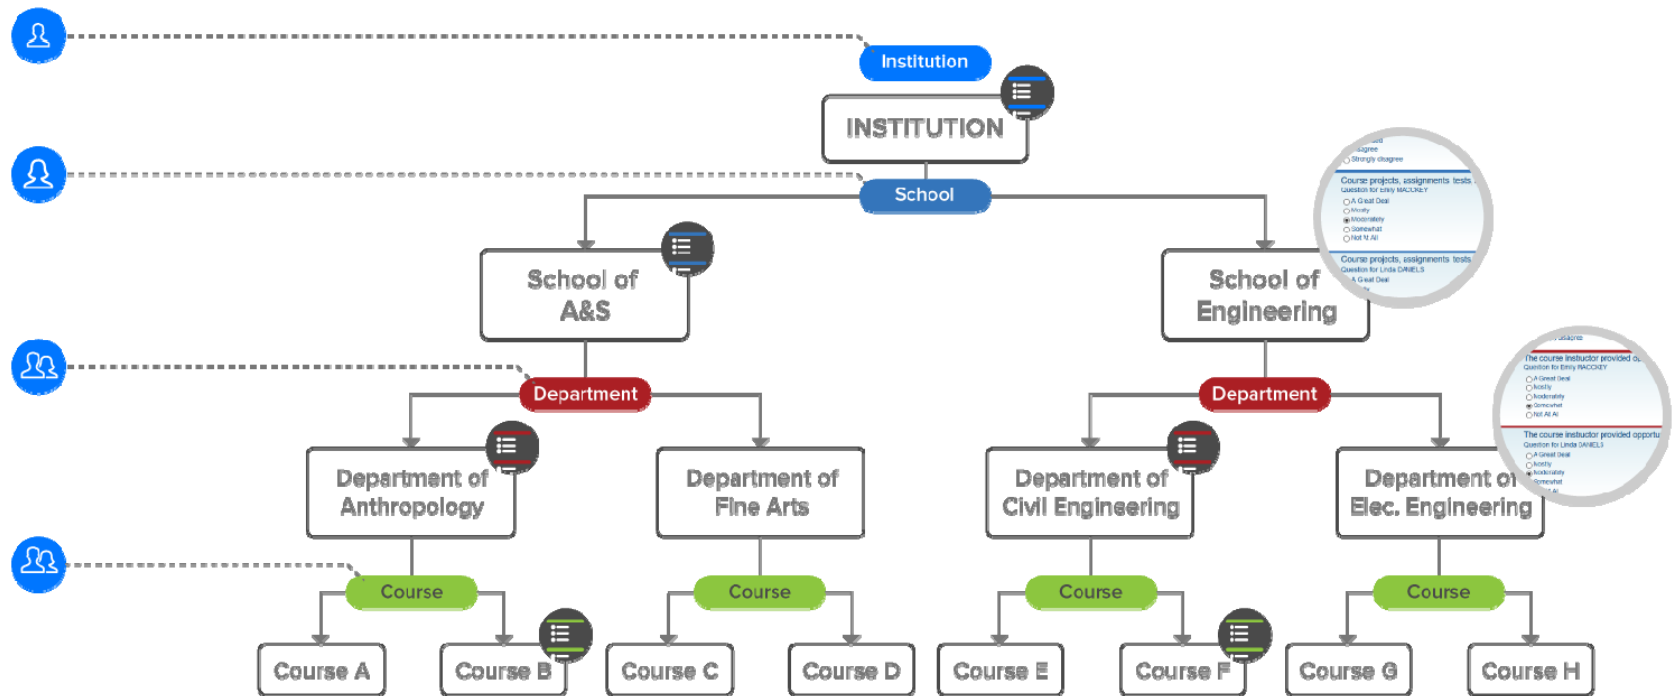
Institution

INSTITUTION

School

School of A&S

School of Engineering

Course projects, assignments, tests
Question for Emily MACKEY
A Great Deal
Mostly
Moderately
Somewhat
Not At All

Course projects, assignments, tests
Question for Linda DANIELS
A Great Deal

Department

Department

The course instructor provided o
Question for Emily MACKEY
A Great Deal
Mostly
Moderately
Somewhat
Not At All

The course instructor provided opportu
Question for Linda DANIELS
A Great Deal
Mostly
Moderately
Somewhat

Department of Anthropology

Department of Fine Arts

Department of Civil Engineering

Department of Elec. Engineering

Course

Course

Course

Course

Course A

Course B

Course C

Course D

Course E

Course F

Course G

Course H